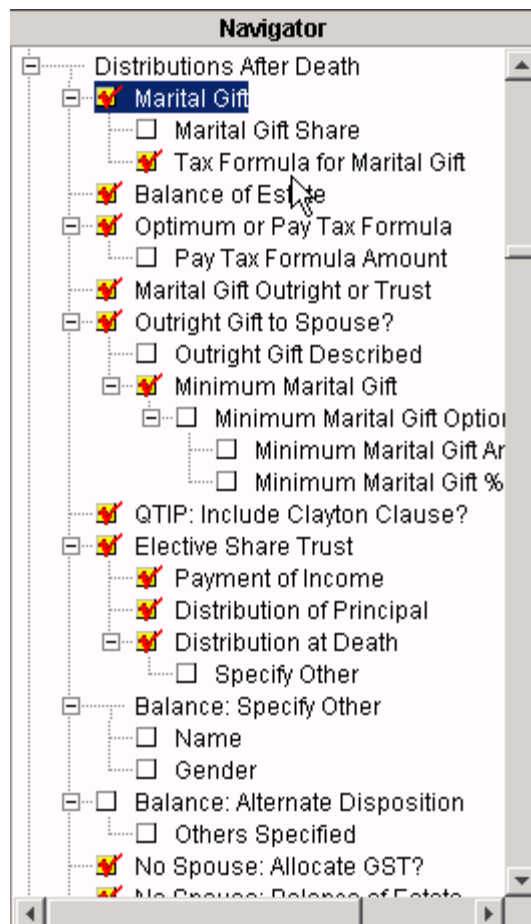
Navigator

Distributions After Death
Marital Gift
Marital Gift Share
Tax Formula for Marital Gift
Balance of Estate
Optimum or Pay Tax Formula
Pay Tax Formula Amount
Marital Gift Outright or Trust
Outright Gift to Spouse?
Outright Gift Described
Minimum Marital Gift
Minimum Marital Gift Optio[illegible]
Minimum Marital Gift A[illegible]
Minimum Marital Gift %
QTIP: Include Clayton Clause?
Elective Share Trust
Payment of Income
Distribution of Principal
Distribution at Death
Specify Other
Balance: Specify Other
Name
Gender
Balance: Alternate Disposition
Others Specified
No Spouse: Allocate GST?
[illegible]